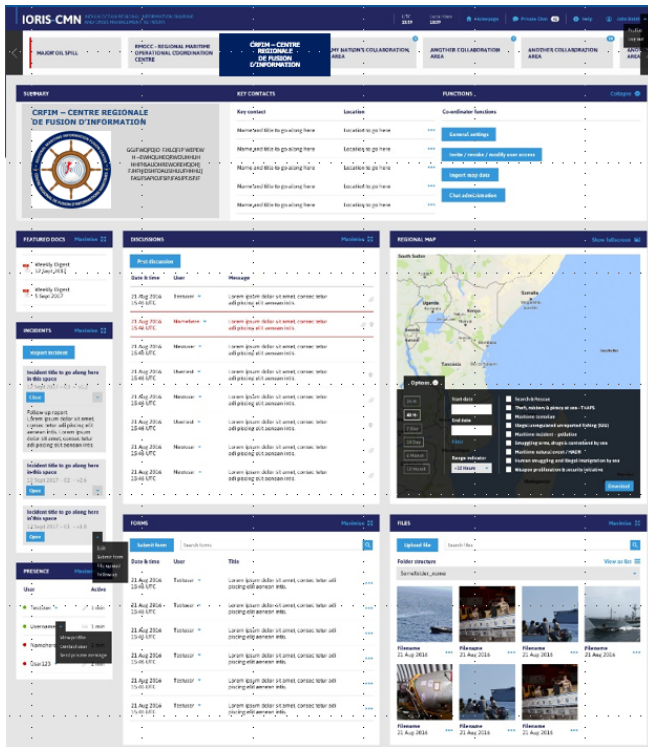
IORIS-CMN INDIAN OCEAN REGIONAL INFORMATION SHARING AND CRISIS MANAGEMENT NETWORK

UTC 11:27 | Local Time 13:27 | Home page | Private Chat 4 | Help | John Smith

MAJOR OIL SPILL | RMCC – REGIONAL MARITIME OPERATIONAL COORDINATION CENTRE | CRFIM – CENTRE REGIONALE DE FUSION D'INFORMATION | MY NATION'S COLLABORATION AREA | ANOTHER COLLABORATION AREA | ANOTHER COLLABORATION AREA | ANOTHER COLLABORATION

SUMMARY

CRFIM – CENTRE REGIONALE DE FUSION D'INFORMATION

EGLWQPOJEO FJKLQFWEFEW H~EWKQWEOPWOUIH NHFWSIOEWEIOHJKLDFE FJHOIQSHFDAUSHUIFHHHJ FASUFASNUFSUFASIFUSF

KEY CONTACTS

Key contact | Location
Name and title to go along here | Location to go here
Name and title to go along here | Location to go here
Name and title to go along here | Location to go here
Name and title to go along here | Location to go here
Name and title to go along here | Location to go here

FUNCTIONS | Collapse

Co-ordinator functions
General settings
Invite / revoke / modify user access
Import map data
Chat administration

FEATURED DOCS | Maximise
Weekly Digest 12 Sept 2017
Weekly Digest 5 Sept 2017

INCIDENTS | Maximise
Report incident
Incident title to go along here in this space
Close
Follow up report
Lorem ipsum dolor sit amet, consec tetur adi pisicing elit aeneam inits.
Incident title to go along here in this space
12 Sept 2017 · 02 · 03
Open
Incident title to go along here in this space
12 Sept 2017 · 01 · 02
Open

Edit
Submit form
Filter selected
Follow up

PRESENCE | Maximise
User | Active
Tsoniuan | 1 min
Username | 1 min
Nameshere
User123

View profile
Contact user
Send private message

DISCUSSIONS | Maximise
Post discussion
Date & time | User | Message
21 Aug 2016 15:48 UTC | Tsoniuan | Lorem ipsum dolor sit amet, consec tetur adi pisicing elit aeneam inits.
21 Aug 2016 15:48 UTC | Nameshere | Lorem ipsum dolor sit amet, consec tetur adi pisicing elit aeneam inits.
21 Aug 2016 15:48 UTC | Nameshere | Lorem ipsum dolor sit amet, consec tetur adi pisicing elit aeneam inits.
21 Aug 2016 15:48 UTC | Username | Lorem ipsum dolor sit amet, consec tetur adi pisicing elit aeneam inits.
21 Aug 2016 15:48 UTC | Nameshere | Lorem ipsum dolor sit amet, consec tetur adi pisicing elit aeneam inits.
21 Aug 2016 15:48 UTC | Nameshere | Lorem ipsum dolor sit amet, consec tetur adi pisicing elit aeneam inits.
21 Aug 2016 15:48 UTC | Username | Lorem ipsum dolor sit amet, consec tetur adi pisicing elit aeneam inits.
21 Aug 2016 15:48 UTC | Tsoniuan | Lorem ipsum dolor sit amet, consec tetur adi pisicing elit aeneam inits.

REGIONAL MAP | Show fullscreen
South Sudan | Uganda | Kenya | Somalia

Options
24 hrs | 48 hrs | 7 days | 1 month | 3 month | 12 month
Start date | End date | Filter | Range indicator | <12 Hours
Search in focus
Theft, robbery & piracy at sea - TAPS
Maritime terrorism
Illegal, unregulated unreported fishing (IUU)
Maritime incident - pollution
Smuggling arms, drugs & contraband by sea
Maritime natural event / HADR
Human smuggling and illegal immigration by sea
Weapon proliferation/in security initiative
Download

FORMS | Maximise
Submit form | Search forms
Date & time | User | Title
21 Aug 2016 15:48 UTC | Tsoniuan | Lorem ipsum dolor sit amet, consec tetur adi pisicing elit aeneam inits.
21 Aug 2016 15:48 UTC | Tsoniuan | Lorem ipsum dolor sit amet, consec tetur adi pisicing elit aeneam inits.
21 Aug 2016 15:48 UTC | Tsoniuan | Lorem ipsum dolor sit amet, consec tetur adi pisicing elit aeneam inits.
21 Aug 2016 15:48 UTC | Tsoniuan | Lorem ipsum dolor sit amet, consec tetur adi pisicing elit aeneam inits.
21 Aug 2016 15:48 UTC | Tsoniuan | Lorem ipsum dolor sit amet, consec tetur adi pisicing elit aeneam inits.
21 Aug 2016 15:48 UTC | Tsoniuan | Lorem ipsum dolor sit amet, consec tetur adi pisicing elit aeneam inits.

FILES | Maximise
Upload file | Search files
Folder structure | View as list
Somefolder_name
Filename 21 Aug 2016
Filename 21 Aug 2016
Filename 21 Aug 2016
Filename 21 Aug 2016
Filename 21 Aug 2016
Filename 21 Aug 2016
Filename 21 Aug 2016